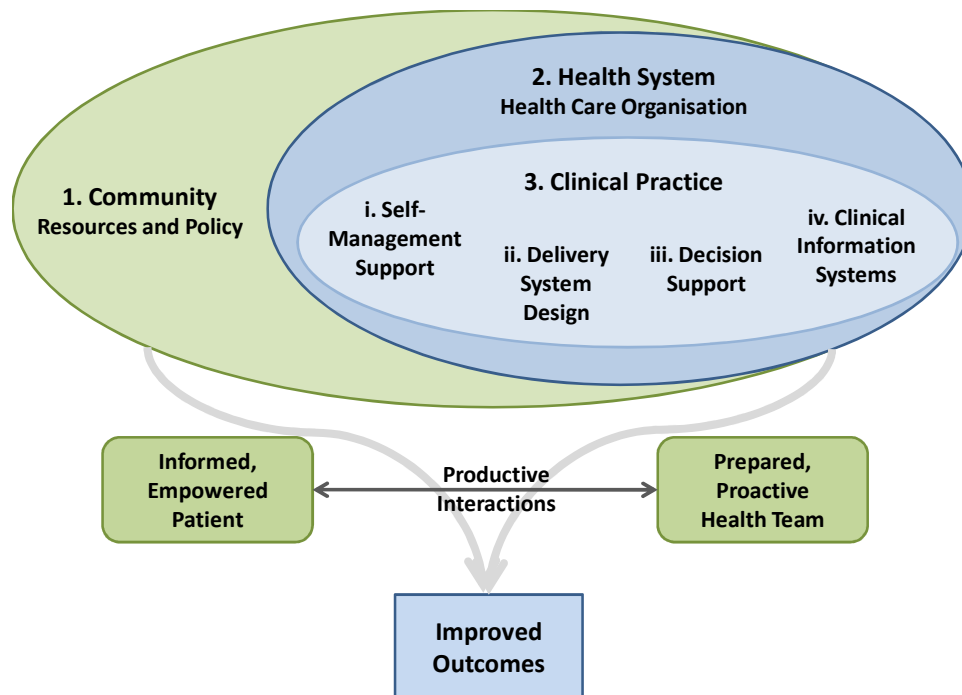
1. Community
Resources and Policy

2. Health System
Health Care Organisation

3. Clinical Practice

i. Self-Management Support

ii. Delivery System Design

iii. Decision Support

iv. Clinical Information Systems

Informed, Empowered Patient

Productive Interactions

Prepared, Proactive Health Team

Improved Outcomes